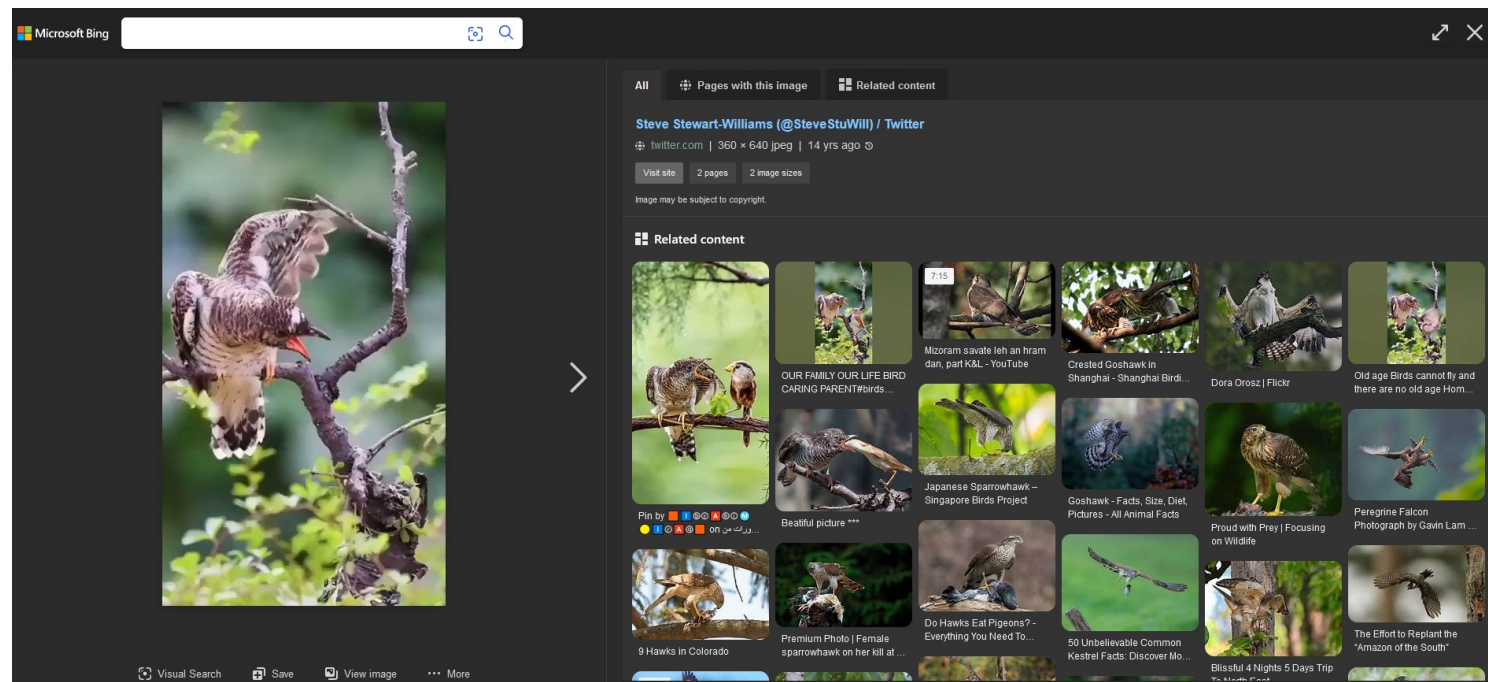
Microsoft Bing

All | Pages with this image | Related content

Steve Stewart-Williams (@SteveStuWill) / Twitter
twitter.com | 360 × 640 jpeg | 14 yrs ago

Visit site | 2 pages | 2 image sizes

Image may be subject to copyright.

Related content

Pin by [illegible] on ورات من...

OUR FAMILY OUR LIFE BIRD CARING PARENT#birds...

Beatiful picture ***

7:15
Mizoram savate leh an hram dan, part K&L - YouTube

Japanese Sparrowhawk – Singapore Birds Project

Crested Goshawk in Shanghai - Shanghai Birdi...

Goshawk - Facts, Size, Diet, Pictures - All Animal Facts

Dora Orosz | Flickr

Proud with Prey | Focusing on Wildlife

Old age Birds cannot fly and there are no old age Hom...

Peregrine Falcon Photograph by Gavin Lam ...

9 Hawks in Colorado

Premium Photo | Female sparrowhawk on her kill at ...

Do Hawks Eat Pigeons? - Everything You Need To...

50 Unbelievable Common Kestrel Facts: Discover Mo...

Blissful 4 Nights 5 Days Trip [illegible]

The Effort to Replant the "Amazon of the South"

Visual Search | Save | View image | More